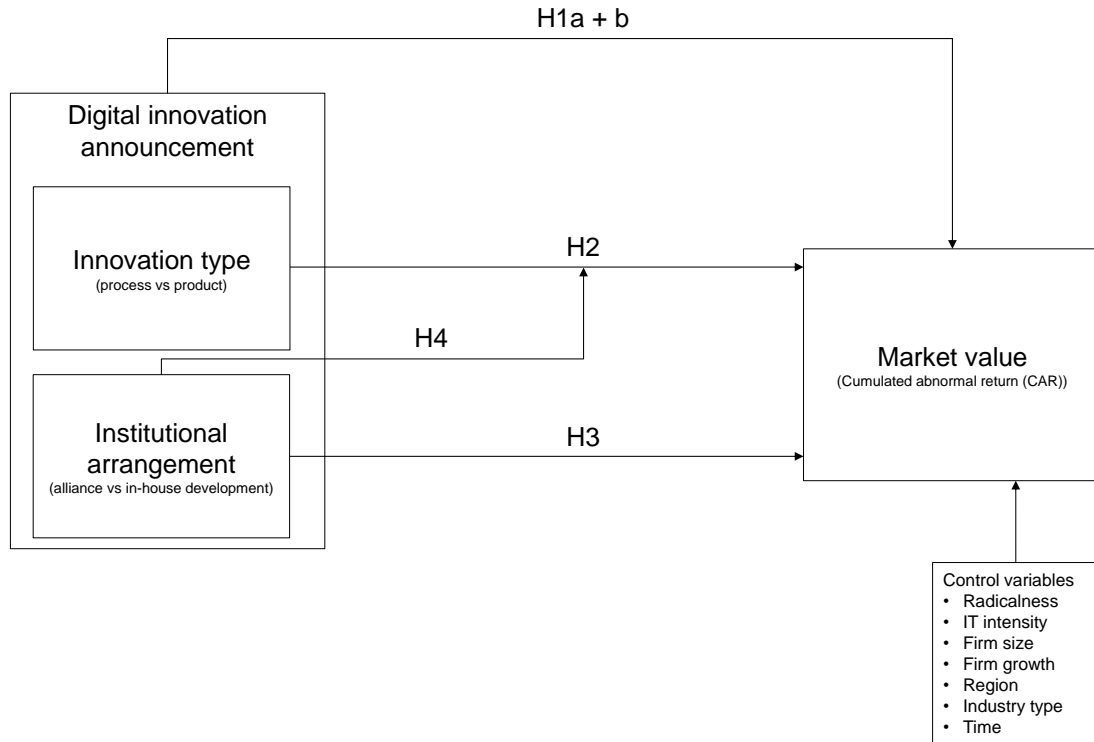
H1a + b

Digital innovation announcement

Innovation type
(process vs product)

H2

H4

Institutional arrangement
(alliance vs in-house development)

H3

Market value
(Cumulated abnormal return (CAR))

Control variables
• Radicalness
• IT intensity
• Firm size
• Firm growth
• Region
• Industry type
• Time